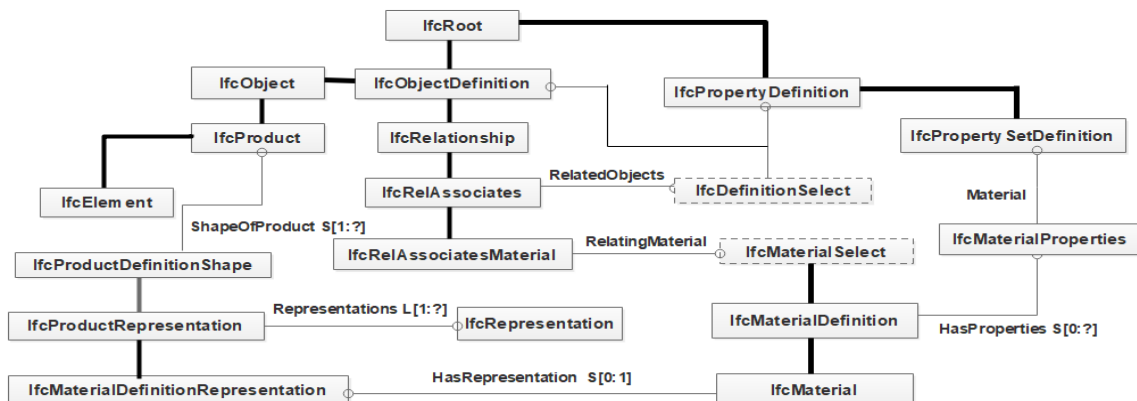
IfcRoot
IfcObject
IfcObjectDefinition
IfcPropertyDefinition
IfcProduct
IfcRelationship
IfcPropertySetDefinition
RelatedObjects
IfcElement
IfcRelAssociates
IfcDefinitionSelect
Material
ShapeOfProduct S[1:?]
RelatingMaterial
IfcMaterialProperties
IfcRelAssociatesMaterial
IfcMaterialSelect
IfcProductDefinitionShape
Representations L[1:?]
IfcProductRepresentation
IfcRepresentation
IfcMaterialDefinition
HasProperties S[0:?]
HasRepresentation S[0:1]
IfcMaterialDefinitionRepresentation
IfcMaterial